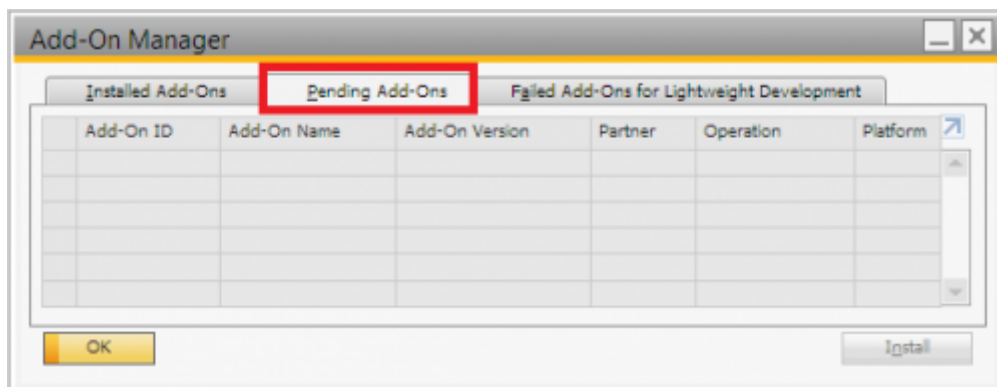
Add-On Manager

Installed Add-Ons | Pending Add-Ons | Failed Add-Ons for Lightweight Development

| | Add-On ID | Add-On Name | Add-On Version | Partner | Operation | Platform |
|---|---|---|---|---|---|---|
| | | | | | | |
| | | | | | | |
| | | | | | | |
| | | | | | | |
| | | | | | | |
| | | | | | | |

OK

Install